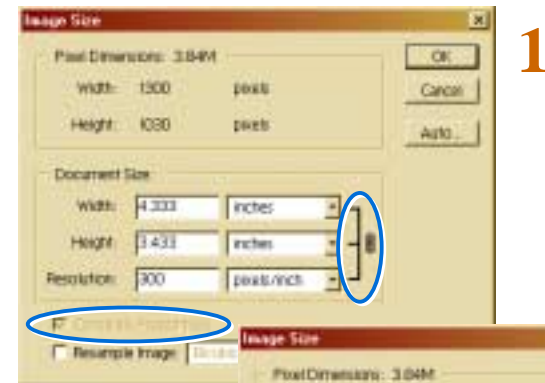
Image Size

Pixel Dimensions: 3.84M

Width: 1300 pixels

Height: 1030 pixels

Document Size

Width: 4.333 inches

Height: 3.433 inches

Resolution: 300 pixels/inch

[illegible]

Resample Image: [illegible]

OK

Cancel

Auto...

1

Image Size

Pixel Dimensions: 3.84M